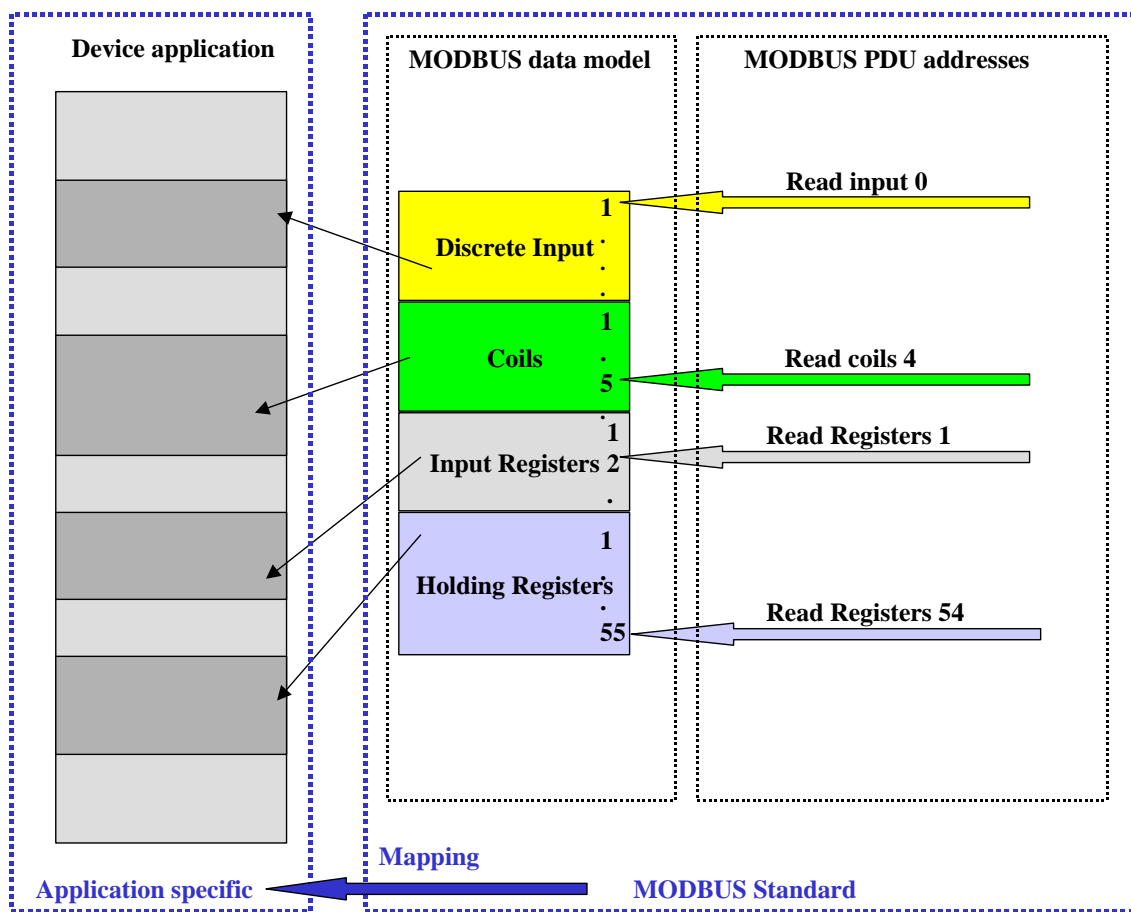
Device application

MODBUS data model

MODBUS PDU addresses

Read input 0

1
Discrete Input
.
.
.

1
Coils
.
5
.

Read coils 4

1
Input Registers 2
.

Read Registers 1

1
Holding Registers
.
.
55

Read Registers 54

Mapping

Application specific

MODBUS Standard